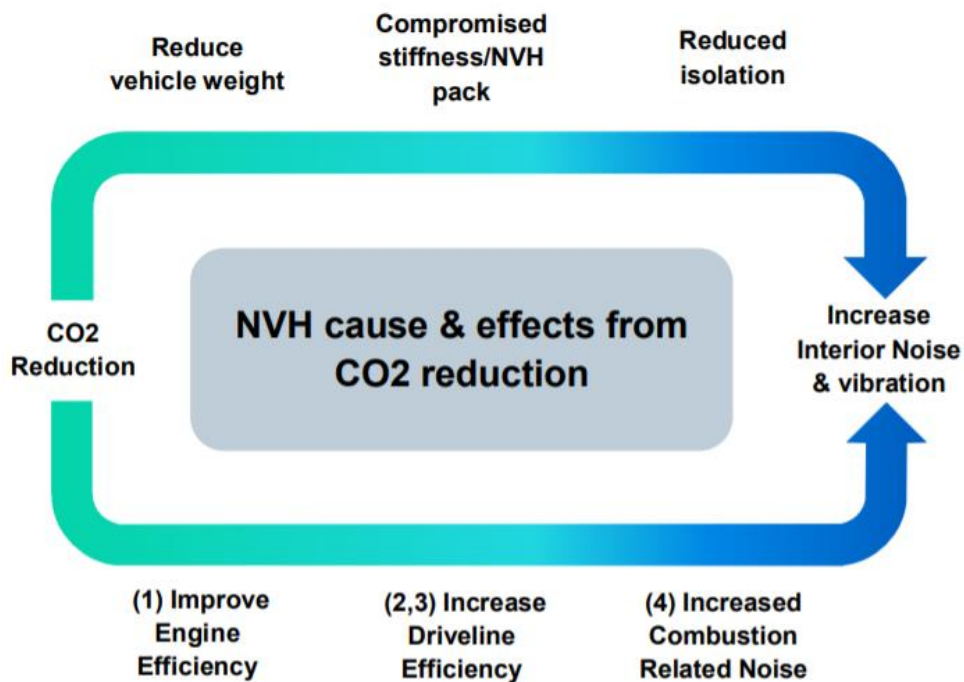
Reduce vehicle weight

Compromised stiffness/NVH pack

Reduced isolation

CO2 Reduction

NVH cause & effects from CO2 reduction

Increase Interior Noise & vibration

(1) Improve Engine Efficiency

(2,3) Increase Driveline Efficiency

(4) Increased Combustion Related Noise